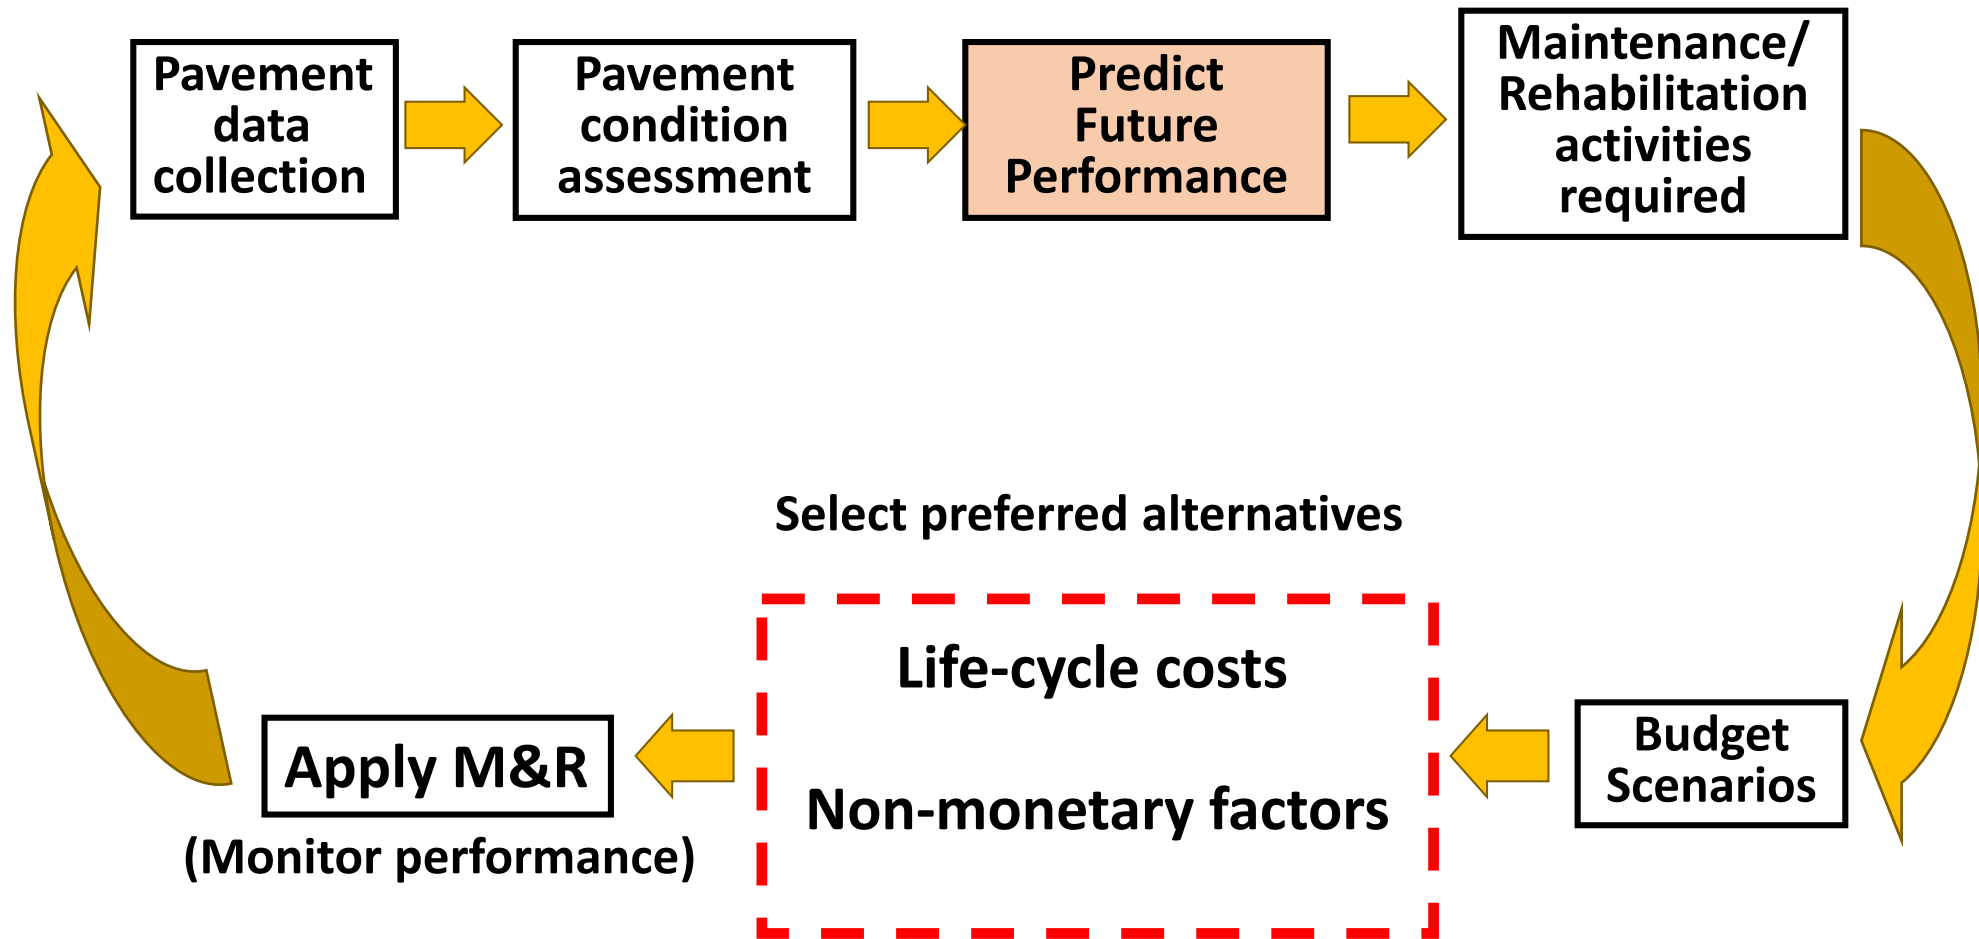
Pavement data collection

Pavement condition assessment

Predict Future Performance

Maintenance/ Rehabilitation activities required

Select preferred alternatives

Life-cycle costs

Non-monetary factors

Budget Scenarios

Apply M&R

(Monitor performance)